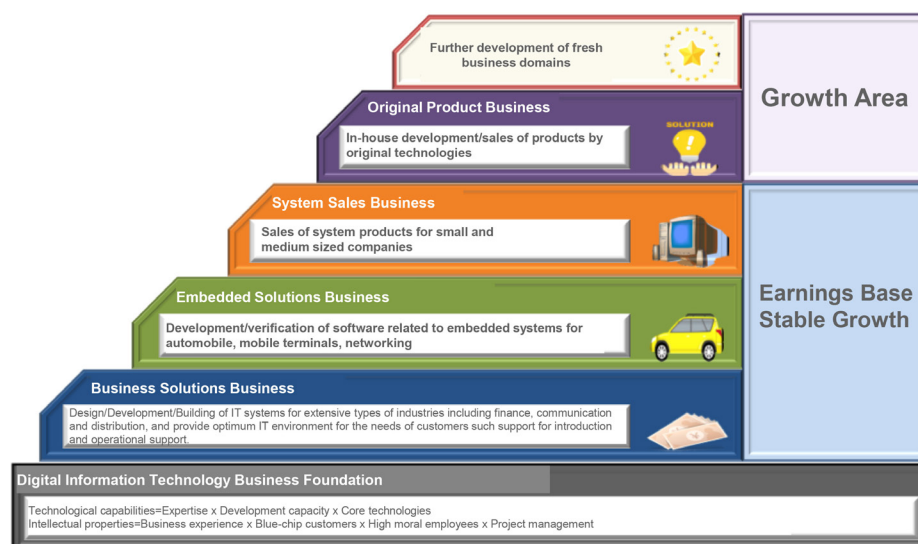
Further development of fresh business domains

Growth Area

Original Product Business

In-house development/sales of products by original technologies

SOLUTION

System Sales Business

Sales of system products for small and medium sized companies

Embedded Solutions Business

Development/verification of software related to embedded systems for automobile, mobile terminals, networking

Earnings Base Stable Growth

Business Solutions Business

Design/Development/Building of IT systems for extensive types of industries including finance, communication and distribution, and provide optimum IT environment for the needs of customers such support for introduction and operational support.

Digital Information Technology Business Foundation

Technological capabilities=Expertise x Development capacity x Core technologies
Intellectual properties=Business experience x Blue-chip customers x High moral employees x Project management